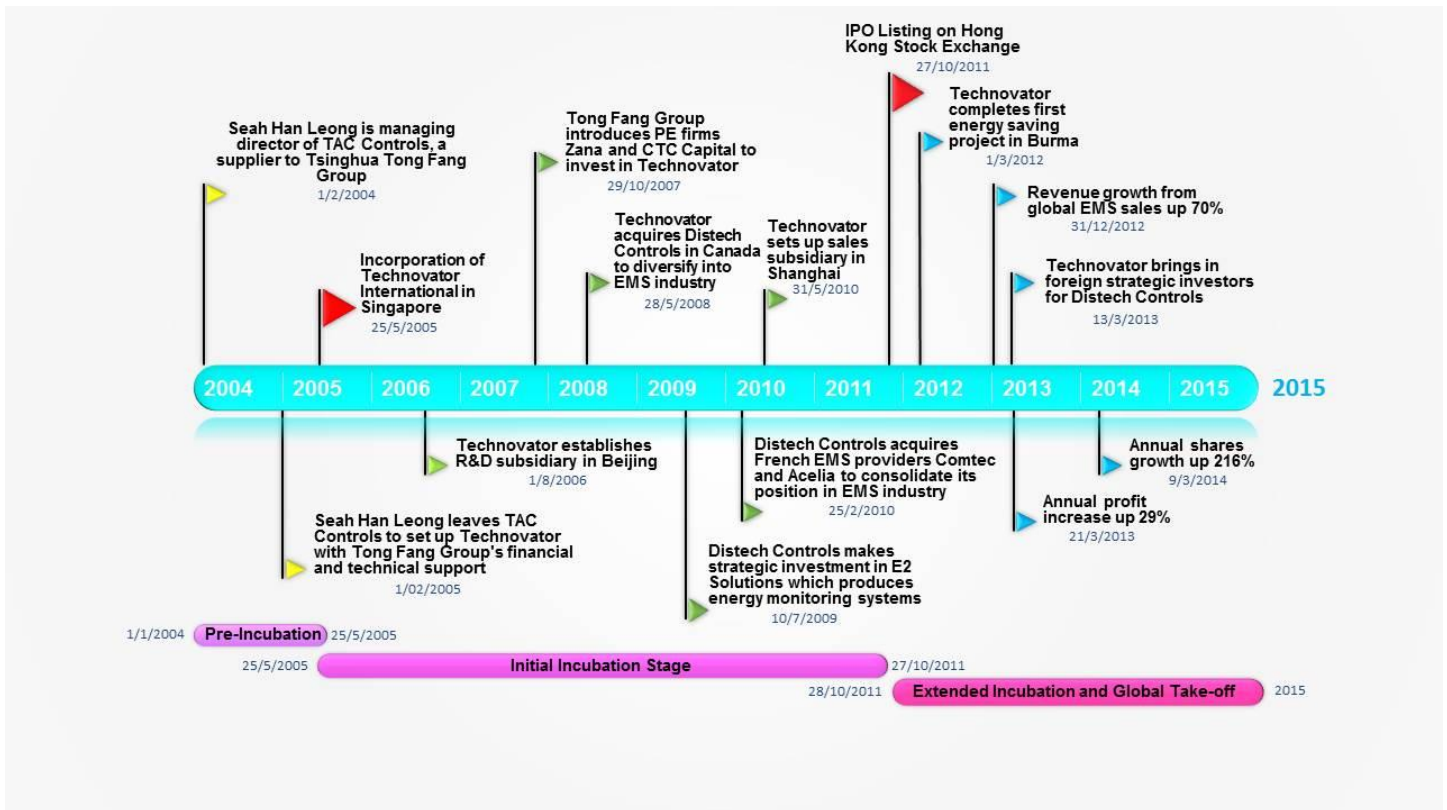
IPO Listing on Hong Kong Stock Exchange
27/10/2011

Seah Han Leong is managing director of TAC Controls, a supplier to Tsinghua Tong Fang Group
1/2/2004

Tong Fang Group introduces PE firms Zana and CTC Capital to invest in Technovator
29/10/2007

Technovator completes first energy saving project in Burma
1/3/2012

Revenue growth from global EMS sales up 70%
31/12/2012

Technovator acquires Distech Controls in Canada to diversify into EMS industry
28/5/2008

Technovator sets up sales subsidiary in Shanghai
31/5/2010

Incorporation of Technovator International in Singapore
25/5/2005

Technovator brings in foreign strategic investors for Distech Controls
13/3/2013

2004 2005 2006 2007 2008 2009 2010 2011 2012 2013 2014 2015 2015

Technovator establishes R&D subsidiary in Beijing
1/8/2006

Distech Controls acquires French EMS providers Comtec and Acelia to consolidate its position in EMS industry
25/2/2010

Annual shares growth up 216%
9/3/2014

Annual profit increase up 29%
21/3/2013

Seah Han Leong leaves TAC Controls to set up Technovator with Tong Fang Group's financial and technical support
1/02/2005

Distech Controls makes strategic investment in E2 Solutions which produces energy monitoring systems
10/7/2009

1/1/2004 Pre-Incubation 25/5/2005
25/5/2005 Initial Incubation Stage 27/10/2011
28/10/2011 Extended Incubation and Global Take-off 2015